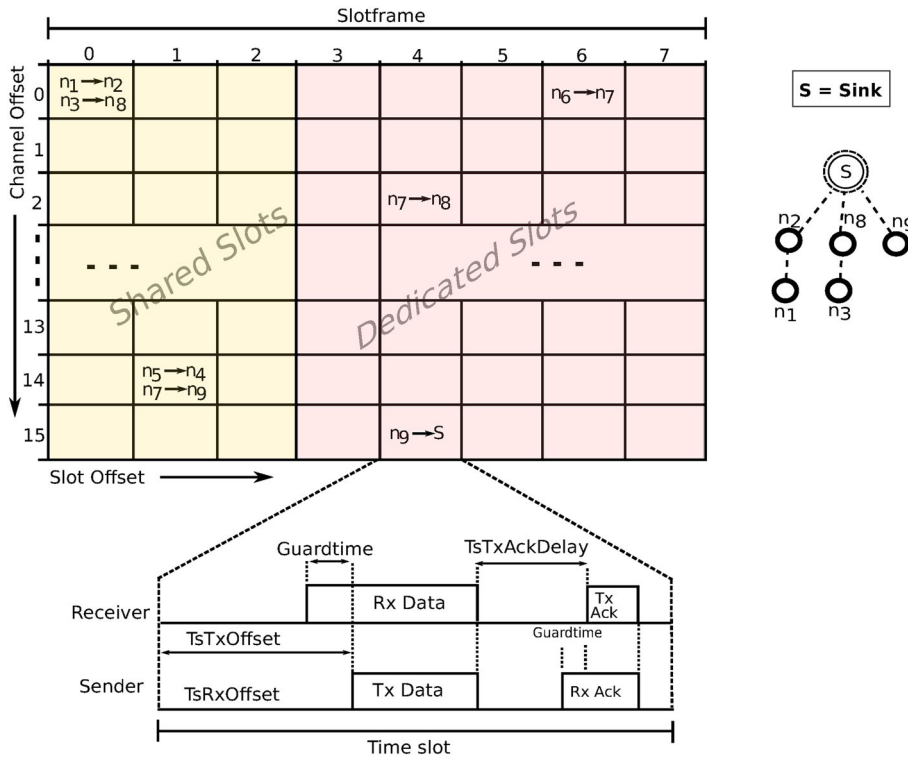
Slotframe

0 1 2 3 4 5 6 7

Channel Offset

0 $n_1 \rightarrow n_2$ $n_3 \rightarrow n_8$ $n_6 \rightarrow n_7$

1

2 $n_7 \rightarrow n_8$

- - -

Shared Slots

Dedicated Slots

- - -

13

14 $n_5 \rightarrow n_4$ $n_7 \rightarrow n_9$

15 $n_9 \rightarrow S$

Slot Offset

S = Sink

S

$n_2$ $n_8$ $n_9$

$n_1$ $n_3$

Guardtime

TsTxAckDelay

Receiver

Rx Data

Tx Ack

TsTxOffset

Guardtime

Sender

TsRxOffset

Tx Data

Rx Ack

Time slot